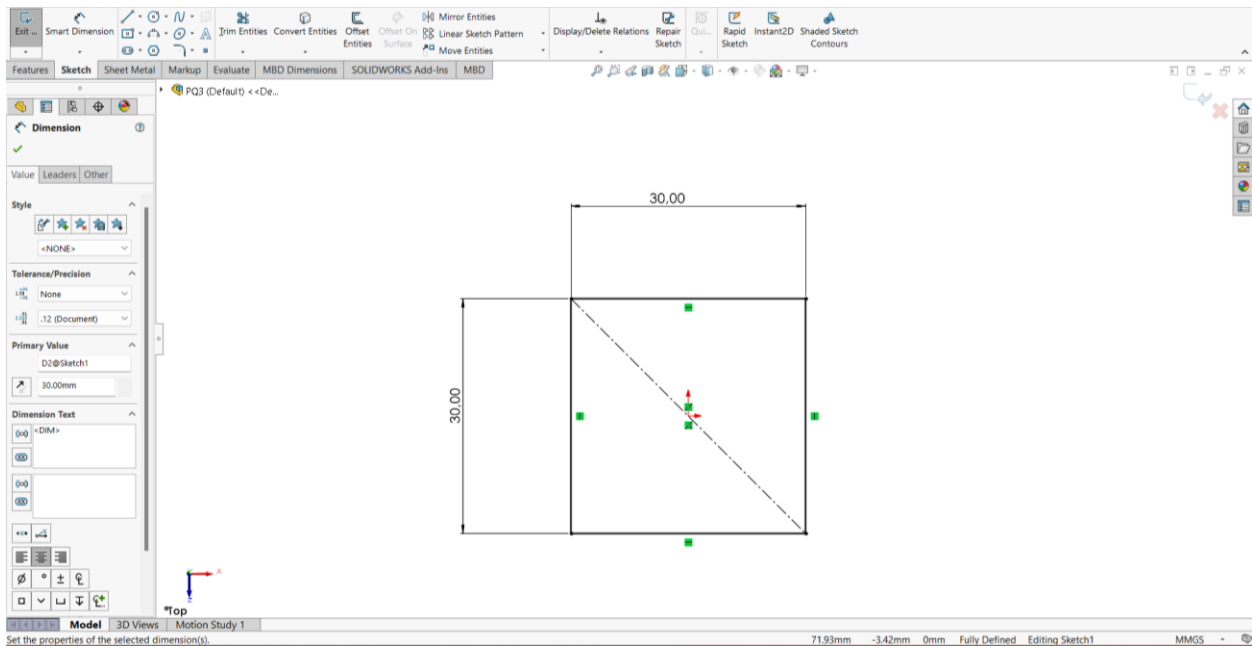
Exit ... Smart Dimension Trim Entities Convert Entities Offset Entities Offset On Surface Mirror Entities Linear Sketch Pattern Move Entities Display/Delete Relations Repair Sketch Qui... Rapid Sketch Instant2D Shaded Sketch Contours

Features Sketch Sheet Metal Markup Evaluate MBD Dimensions SOLIDWORKS Add-Ins MBD

PQ3 (Default) <<De...

Dimension

Value Leaders Other

Style

<NONE>

Tolerance/Precision

None

.12 (Document)

Primary Value

D2@Sketch1

30.00mm

Dimension Text

<DIM>

30,00

30,00

*Top

Model 3D Views Motion Study 1

Set the properties of the selected dimension(s).

71.93mm -3.42mm 0mm Fully Defined Editing Sketch1 MMGS